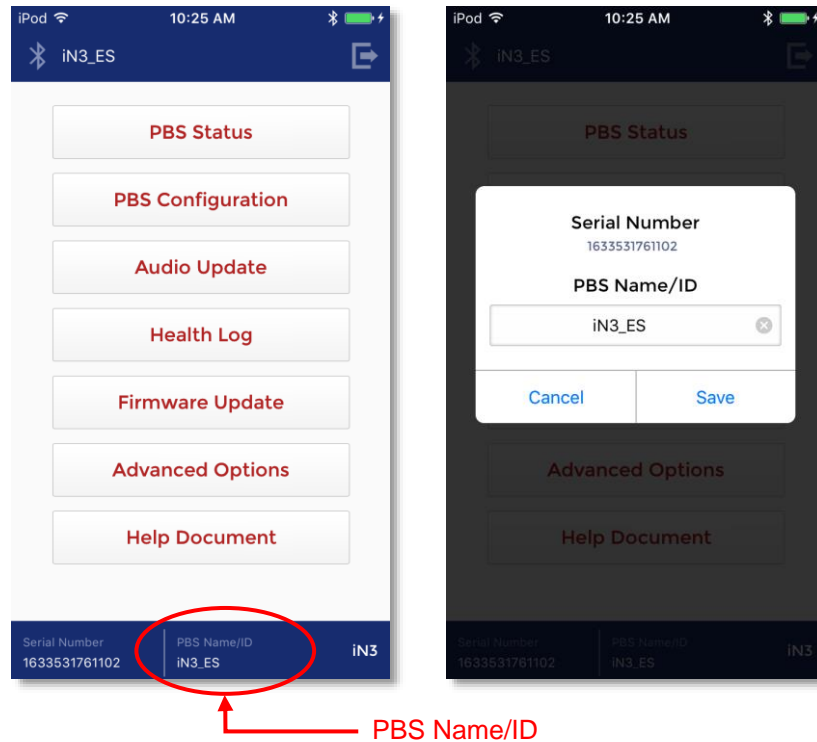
iPod 10:25 AM

iN3_ES

PBS Status

PBS Configuration

Audio Update

Health Log

Firmware Update

Advanced Options

Help Document

Serial Number
1633531761102

PBS Name/ID
iN3_ES

iN3

iPod 10:25 AM

iN3_ES

PBS Status

Serial Number
1633531761102

PBS Name/ID

iN3_ES

Cancel

Save

Advanced Options

Help Document

Serial Number
1633531761102

PBS Name/ID
iN3_ES

iN3

PBS Name/ID